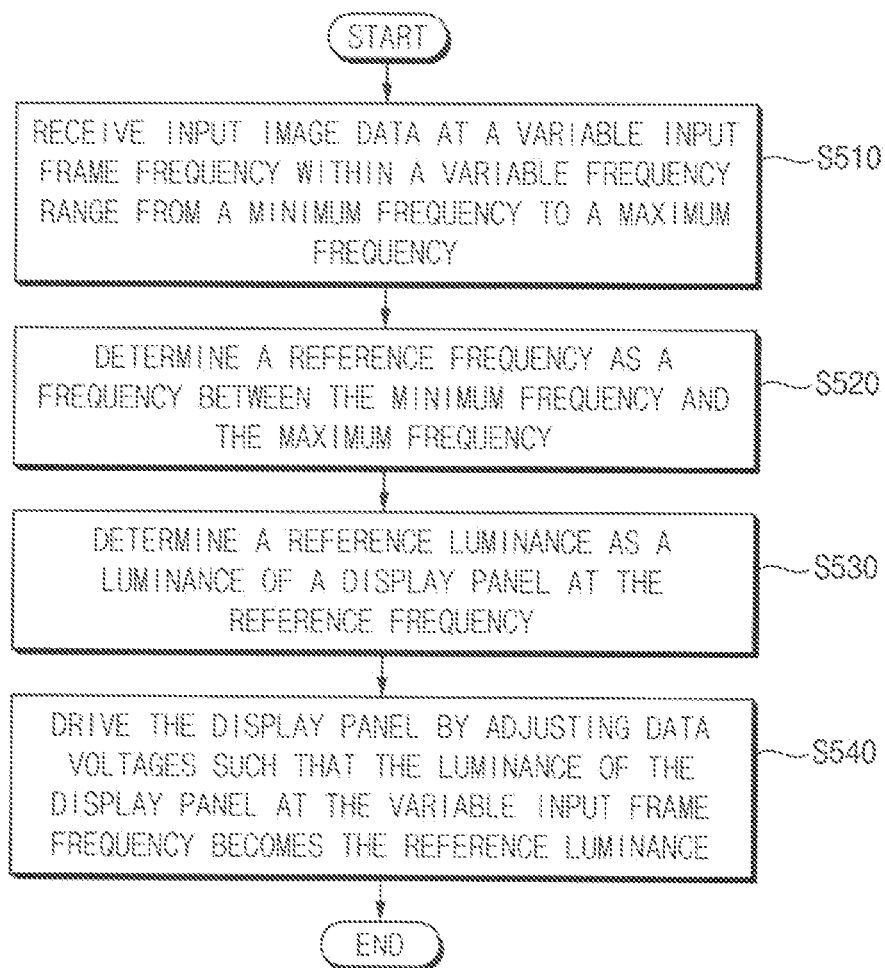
START

RECEIVE INPUT IMAGE DATA AT A VARIABLE INPUT FRAME FREQUENCY WITHIN A VARIABLE FREQUENCY RANGE FROM A MINIMUM FREQUENCY TO A MAXIMUM FREQUENCY

S510

DETERMINE A REFERENCE FREQUENCY AS A FREQUENCY BETWEEN THE MINIMUM FREQUENCY AND THE MAXIMUM FREQUENCY

S520

DETERMINE A REFERENCE LUMINANCE AS A LUMINANCE OF A DISPLAY PANEL AT THE REFERENCE FREQUENCY

S530

DRIVE THE DISPLAY PANEL BY ADJUSTING DATA VOLTAGES SUCH THAT THE LUMINANCE OF THE DISPLAY PANEL AT THE VARIABLE INPUT FRAME FREQUENCY BECOMES THE REFERENCE LUMINANCE

S540

END